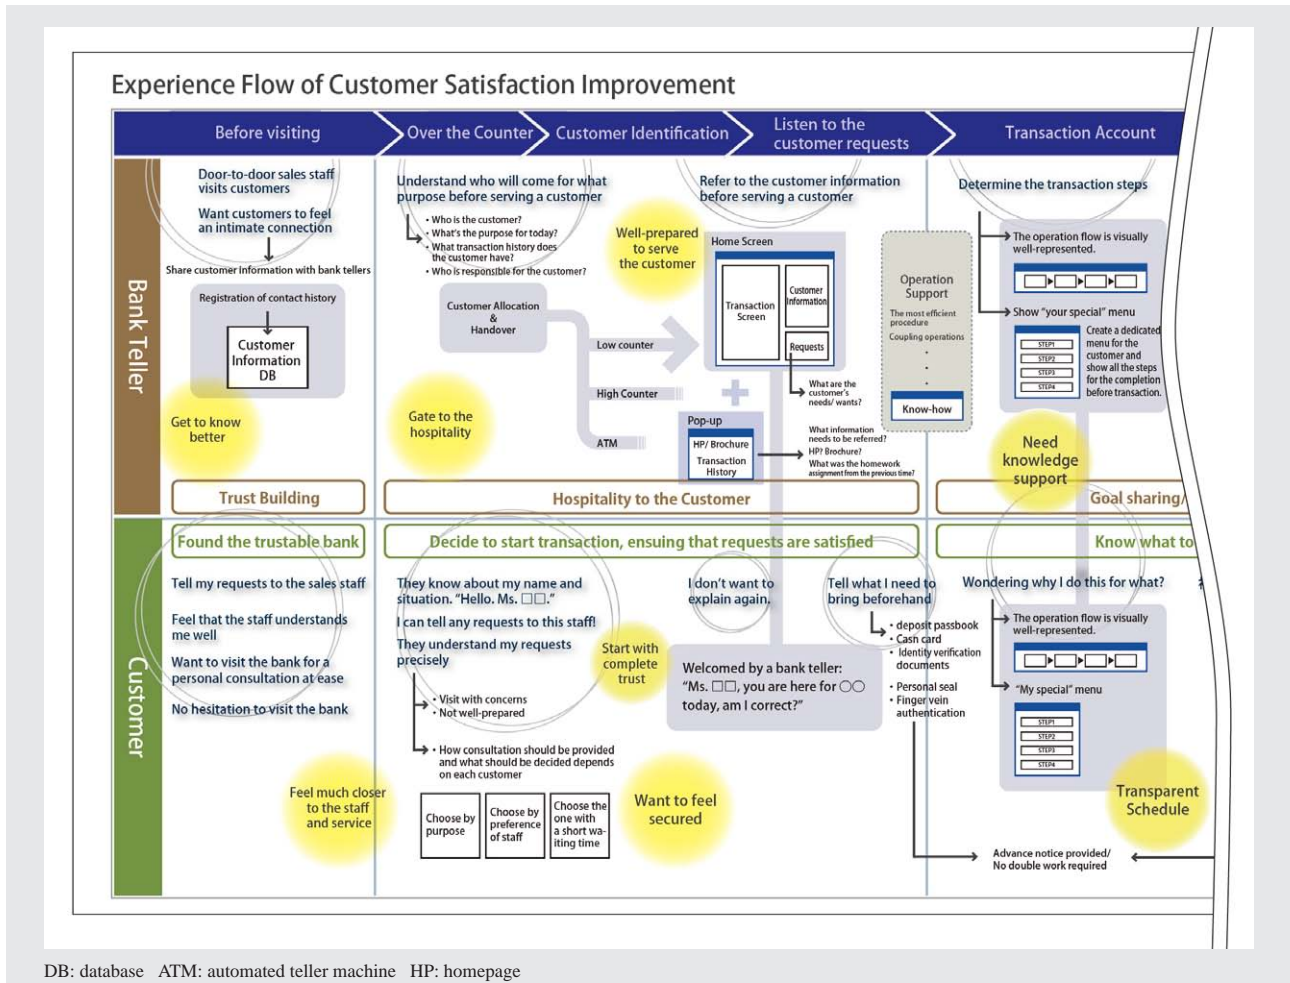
Experience Flow of Customer Satisfaction Improvement

Before visiting | Over the Counter | Customer Identification | Listen to the customer requests | Transaction Account

Bank Teller

Door-to-door sales staff visits customers

Want customers to feel an intimate connection

Share customer information with bank tellers

Registration of contact history

Customer Information DB

Get to know better

Understand who will come for what purpose before serving a customer

• Who is the customer?
• What's the purpose for today?
• What transaction history does the customer have?
• Who is responsible for the customer?

Customer Allocation & Handover

Low counter

High Counter

ATM

Gate to the hospitality

Well-prepared to serve the customer

Refer to the customer information before serving a customer

Home Screen

Transaction Screen

Customer Information

Requests

What are the customer's needs/ wants?

Pop-up

HP/ Brochure

Transaction History

What information needs to be referred?
HP? Brochure?
What was the homework assignment from the previous time?

Operation Support

The most efficient procedure

Coupling operations

Know-how

Determine the transaction steps

The operation flow is visually well-represented.

Show "your special" menu

STEP1
STEP2
STEP3
STEP4

Create a dedicated menu for the customer and show all the steps for the completion before transaction.

Need knowledge support

Trust Building

Hospitality to the Customer

Goal sharing

Customer

Found the trustable bank

Decide to start transaction, ensuing that requests are satisfied

Know what to

Tell my requests to the sales staff

Feel that the staff understands me well

Want to visit the bank for a personal consultation at ease

No hesitation to visit the bank

Feel much closer to the staff and service

They know about my name and situation. "Hello. Ms. □□."

I can tell any requests to this staff!

They understand my requests precisely

• Visit with concerns
• Not well-prepared

• How consultation should be provided and what should be decided depends on each customer

Choose by purpose

Choose by preference of staff

Choose the one with a short waiting time

Start with complete trust

Want to feel secured

I don't want to explain again.

Welcomed by a bank teller: "Ms. □□, you are here for ○○ today, am I correct?"

Tell what I need to bring beforehand

• deposit passbook
• Cash card
• Identity verification documents
• Personal seal
• Finger vein authentication

Wondering why I do this for what?

The operation flow is visually well-represented.

"My special" menu

STEP1
STEP2
STEP3
STEP4

Transparent Schedule

Advance notice provided/ No double work required

DB: database   ATM: automated teller machine   HP: homepage